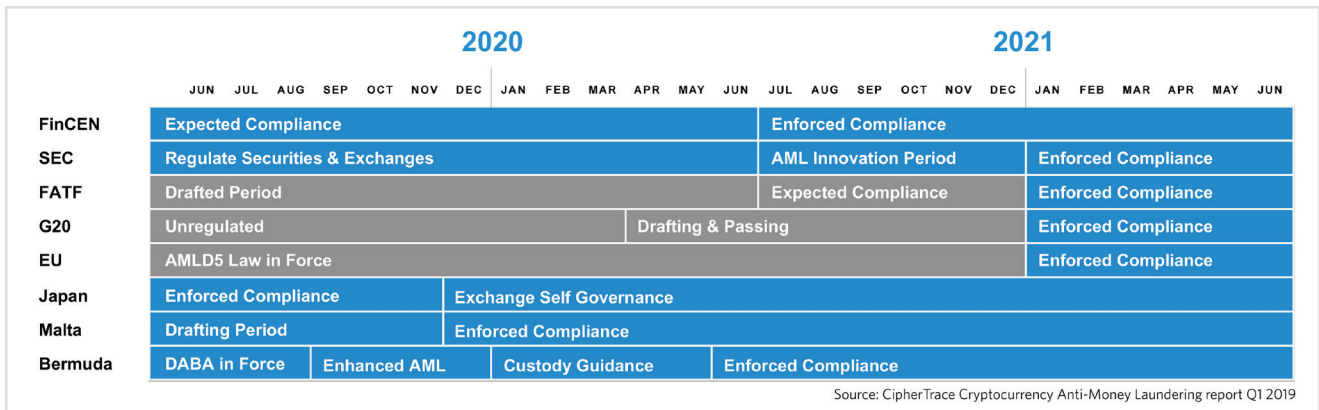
2020

2021

| | JUN | JUL | AUG | SEP | OCT | NOV | DEC | JAN | FEB | MAR | APR | MAY | JUN | JUL | AUG | SEP | OCT | NOV | DEC | JAN | FEB | MAR | APR | MAY | JUN |
|---|---|---|---|---|---|---|---|---|---|---|---|---|---|---|---|---|---|---|---|---|---|---|---|---|---|
| FinCEN | Expected Compliance | | | | | | | | | | | | | Enforced Compliance | | | | | | | | | | | |
| SEC | Regulate Securities & Exchanges | | | | | | | | | | | | | AML Innovation Period | | | | | | Enforced Compliance | | | | | |
| FATF | Drafted Period | | | | | | | | | | | | | Expected Compliance | | | | | | Enforced Compliance | | | | | |
| G20 | Unregulated | | | | | | | | | | Drafting & Passing | | | | | | | | | Enforced Compliance | | | | | |
| EU | AMLD5 Law in Force | | | | | | | | | | | | | | | | | | | Enforced Compliance | | | | | |
| Japan | Enforced Compliance | | | | | | | Exchange Self Governance | | | | | | | | | | | | | | | | | |
| Malta | Drafting Period | | | | | | | Enforced Compliance | | | | | | | | | | | | | | | | | |
| Bermuda | DABA in Force | | | | Enhanced AML | | | | Custody Guidance | | | | Enforced Compliance | | | | | | | | | | | | |

Source: CipherTrace Cryptocurrency Anti-Money Laundering report Q1 2019